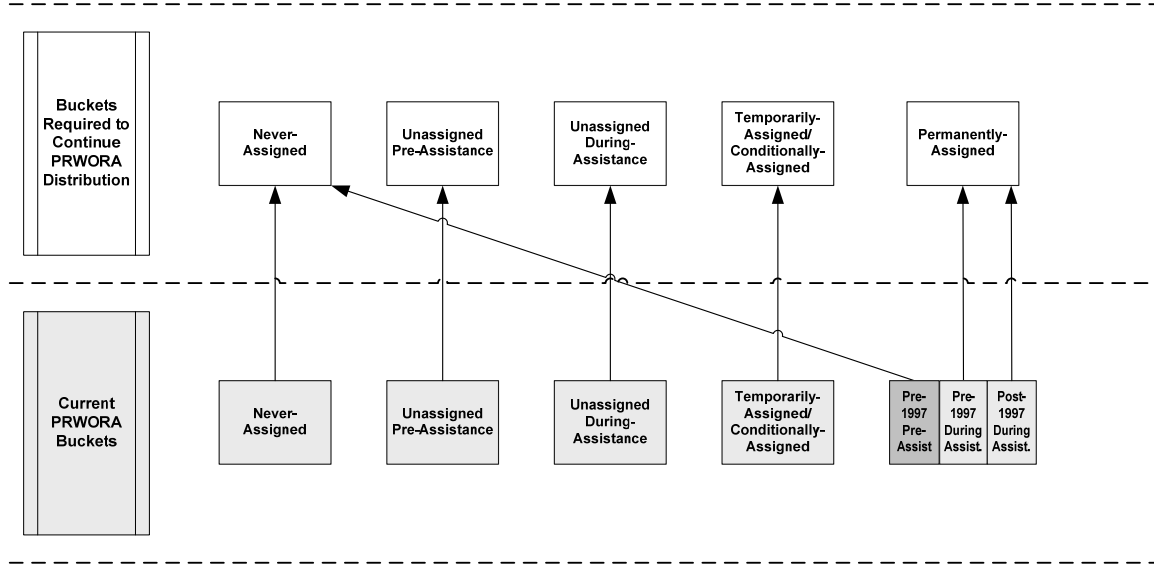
Buckets Required to Continue PRWORA Distribution

Never-Assigned

Unassigned Pre-Assistance

Unassigned During-Assistance

Temporarily-Assigned/ Conditionally-Assigned

Permanently-Assigned

Current PRWORA Buckets

Never-Assigned

Unassigned Pre-Assistance

Unassigned During-Assistance

Temporarily-Assigned/ Conditionally-Assigned

Pre-1997 Pre-Assist

Pre-1997 During Assist.

Post-1997 During Assist.